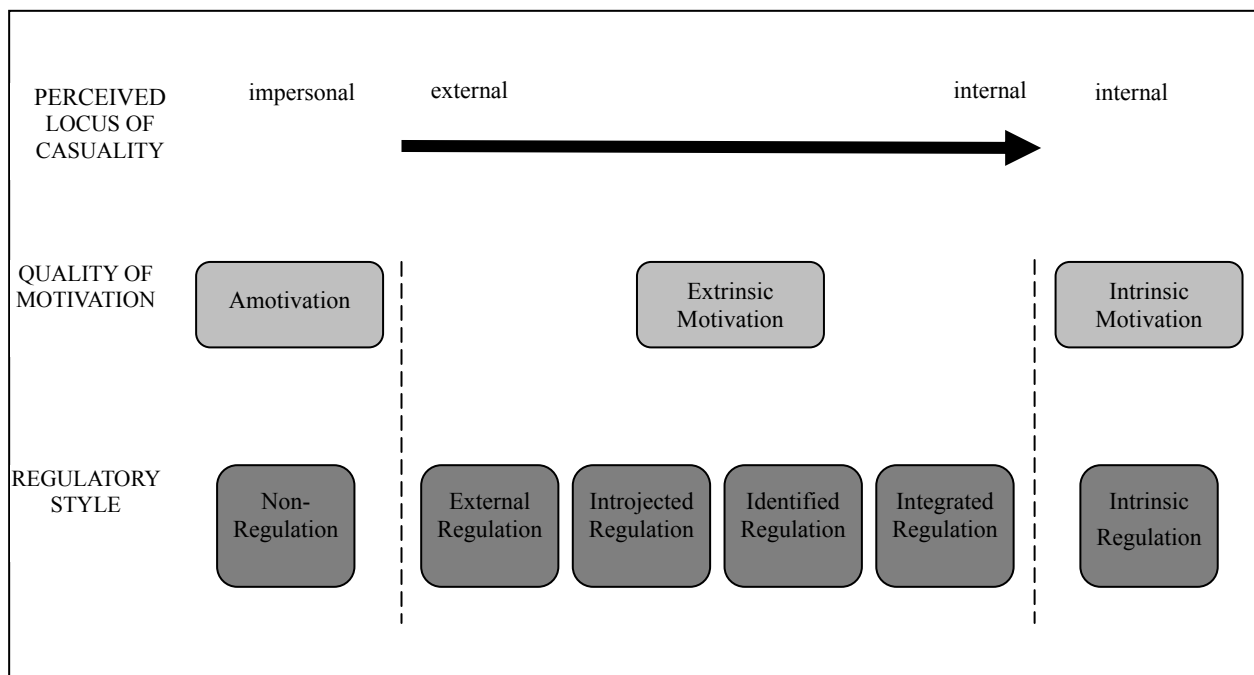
PERCEIVED LOCUS OF CASUALITY

impersonal

external

internal

internal

QUALITY OF MOTIVATION

Amotivation

Extrinsic Motivation

Intrinsic Motivation

REGULATORY STYLE

Non-Regulation

External Regulation

Introjected Regulation

Identified Regulation

Integrated Regulation

Intrinsic Regulation